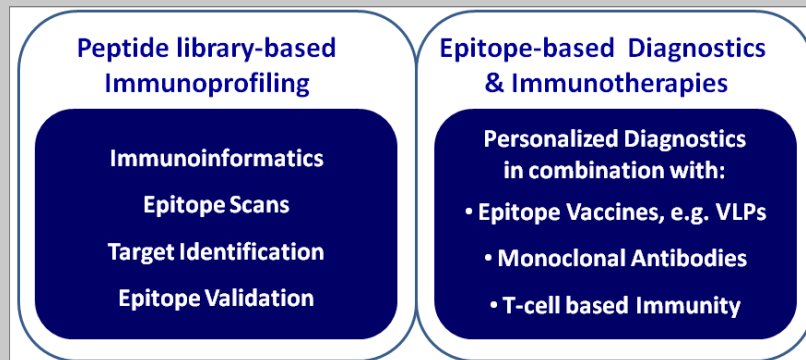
Peptide library-based Immunoprofiling

Immunoinformatics

Epitope Scans

Target Identification

Epitope Validation

Epitope-based Diagnostics & Immunotherapies

Personalized Diagnostics in combination with:

• Epitope Vaccines, e.g. VLPs

• Monoclonal Antibodies

• T-cell based Immunity